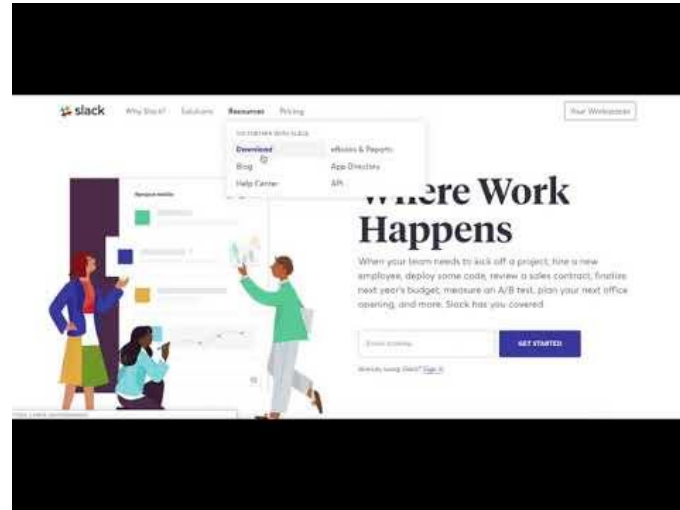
slack Why Slack? Solutions Resources Pricing

Your Workspaces

GO FURTHER WITH SLACK
Download
Blog
Help Center
eBooks & Reports
App Directory
API

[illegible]

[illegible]ere Work Happens

When your team needs to kick off a project, hire a new employee, deploy some code, review a sales contract, finalize next year's budget, measure an A/B test, plan your next office opening, and more, Slack has you covered.

Email address

GET STARTED

Already using Slack? Sign in.

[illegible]